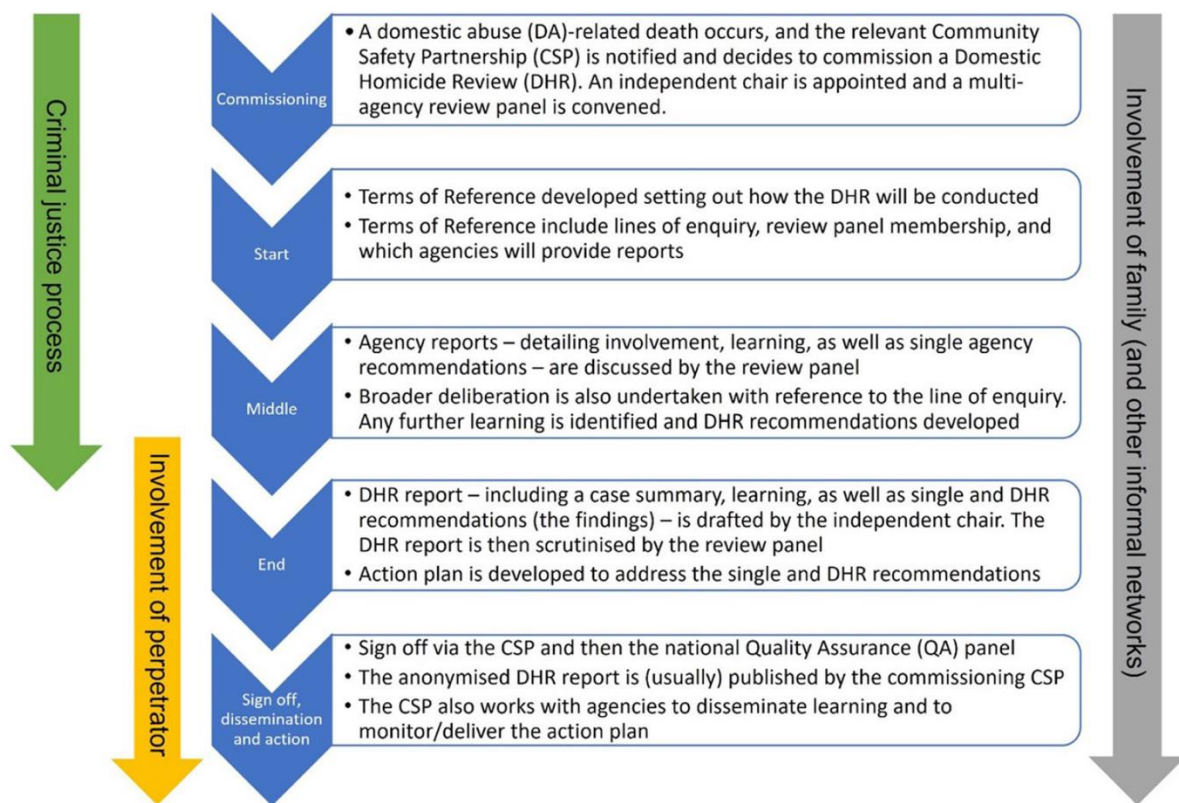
Criminal justice process

Involvement of perpetrator

Commissioning

• A domestic abuse (DA)-related death occurs, and the relevant Community Safety Partnership (CSP) is notified and decides to commission a Domestic Homicide Review (DHR). An independent chair is appointed and a multi-agency review panel is convened.

Start

• Terms of Reference developed setting out how the DHR will be conducted
• Terms of Reference include lines of enquiry, review panel membership, and which agencies will provide reports

Middle

• Agency reports – detailing involvement, learning, as well as single agency recommendations – are discussed by the review panel
• Broader deliberation is also undertaken with reference to the line of enquiry. Any further learning is identified and DHR recommendations developed

End

• DHR report – including a case summary, learning, as well as single and DHR recommendations (the findings) – is drafted by the independent chair. The DHR report is then scrutinised by the review panel
• Action plan is developed to address the single and DHR recommendations

Sign off, dissemination and action

• Sign off via the CSP and then the national Quality Assurance (QA) panel
• The anonymised DHR report is (usually) published by the commissioning CSP
• The CSP also works with agencies to disseminate learning and to monitor/deliver the action plan

Involvement of family (and other informal networks)